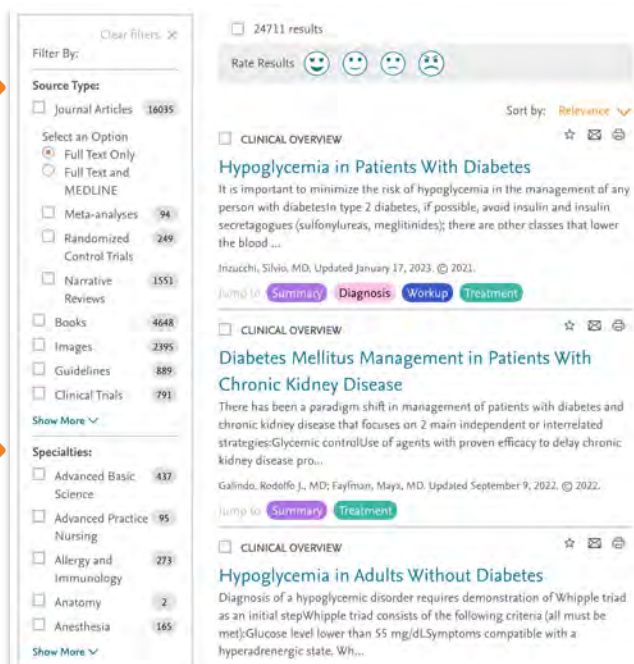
Clear filters ✕
Filter By:

Source Type:
Journal Articles 16035
Select an Option
Full Text Only
Full Text and MEDLINE
Meta-analyses 94
Randomized Control Trials 249
Narrative Reviews 1551
Books 4648
Images 2395
Guidelines 889
Clinical Trials 791
Show More

Specialties:
Advanced Basic Science 437
Advanced Practice Nursing 95
Allergy and Immunology 273
Anatomy 2
Anesthesia 165
Show More

24711 results

Rate Results

Sort by: Relevance

CLINICAL OVERVIEW

Hypoglycemia in Patients With Diabetes

It is important to minimize the risk of hypoglycemia in the management of any person with diabetesIn type 2 diabetes, if possible, avoid insulin and insulin secretagogues (sulfonylureas, meglitinides); there are other classes that lower the blood ...

Inzucchi, Silvio, MD. Updated January 17, 2023. © 2021.

Jump to Summary Diagnosis Workup Treatment

CLINICAL OVERVIEW

Diabetes Mellitus Management in Patients With Chronic Kidney Disease

There has been a paradigm shift in management of patients with diabetes and chronic kidney disease that focuses on 2 main independent or interrelated strategies:Glycemic controlUse of agents with proven efficacy to delay chronic kidney disease pro...

Galindo, Rodolfo J., MD; Fayfman, Maya, MD. Updated September 9, 2022. © 2022.

Jump to Summary Treatment

CLINICAL OVERVIEW

Hypoglycemia in Adults Without Diabetes

Diagnosis of a hypoglycemic disorder requires demonstration of Whipple triad as an initial stepWhipple triad consists of the following criteria (all must be met):Glucose level lower than 55 mg/dLSymptoms compatible with a hyperadrenergic state. Wh...